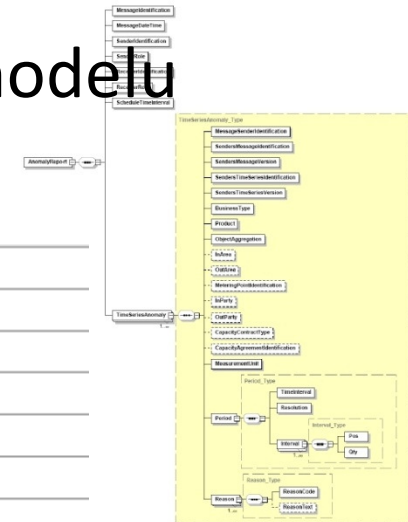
odelu

MessageIdentification
MessageDateTime
SenderIdentification
SenderRole
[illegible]
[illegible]
ScheduleTimeInterval

AnomalyReport

TimeSeriesAnomaly_Type
MessageSenderIdentification
SendersMessageIdentification
SendersMessageVersion
SendersTimeSeriesIdentification
SendersTimeSeriesVersion
BusinessType
Product
ObjectAggregation
InArea
OutArea
MeteringPointIdentification
InParty
OutParty
CapacityContractType
CapacityAgreementIdentification
MeasurementUnit

TimeSeriesAnomaly
1..∞

Period_Type
TimeInterval
Resolution
Period
Interval_Type
Interval
1..∞
Pos
Qty

Reason_Type
Reason
ReasonCode
ReasonText
1..∞